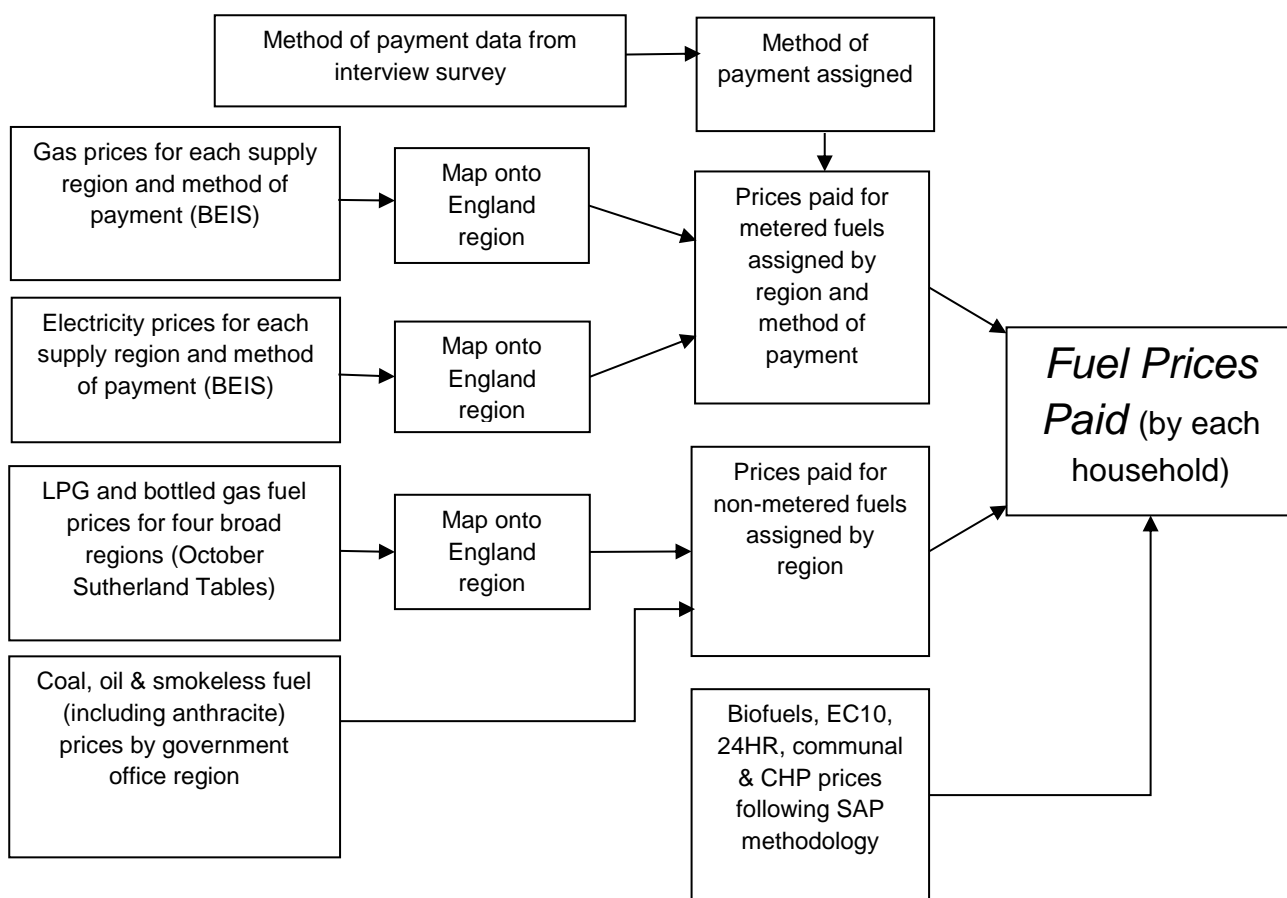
Method of payment data from interview survey

Method of payment assigned

Gas prices for each supply region and method of payment (BEIS)

Map onto England region

Prices paid for metered fuels assigned by region and method of payment

Electricity prices for each supply region and method of payment (BEIS)

Map onto England region

Fuel Prices Paid (by each household)

LPG and bottled gas fuel prices for four broad regions (October Sutherland Tables)

Map onto England region

Prices paid for non-metered fuels assigned by region

Coal, oil & smokeless fuel (including anthracite) prices by government office region

Biofuels, EC10, 24HR, communal & CHP prices following SAP methodology